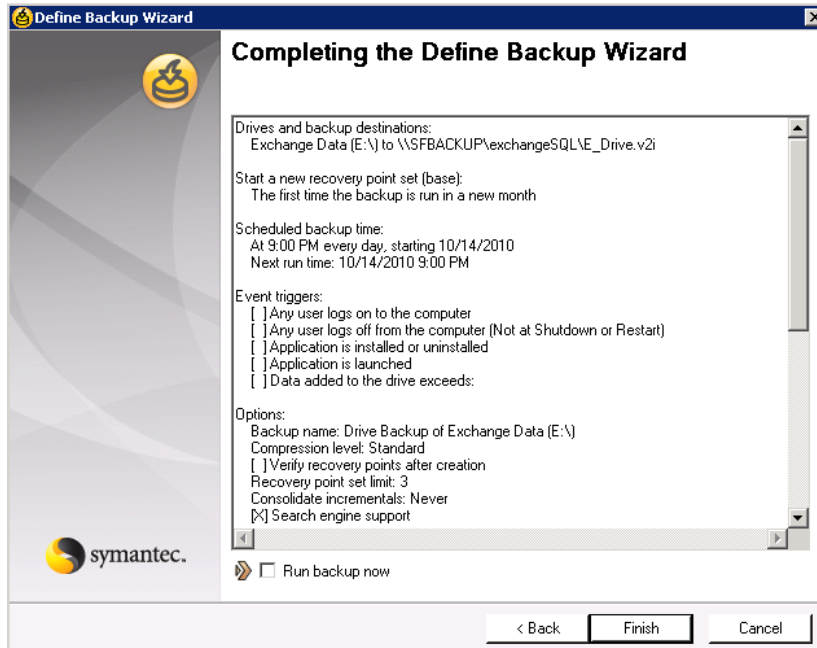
Define Backup Wizard

Completing the Define Backup Wizard

Drives and backup destinations:
Exchange Data (E:\) to \\SFBACKUP\exchangeSQL\E_Drive.v2i

Start a new recovery point set (base):
The first time the backup is run in a new month

Scheduled backup time:
At 9:00 PM every day, starting 10/14/2010
Next run time: 10/14/2010 9:00 PM

Event triggers:
[ ] Any user logs on to the computer
[ ] Any user logs off from the computer (Not at Shutdown or Restart)
[ ] Application is installed or uninstalled
[ ] Application is launched
[ ] Data added to the drive exceeds:

Options:
Backup name: Drive Backup of Exchange Data (E:\)
Compression level: Standard
[ ] Verify recovery points after creation
Recovery point set limit: 3
Consolidate incrementals: Never
[X] Search engine support

symantec.

Run backup now

< Back
Finish
Cancel